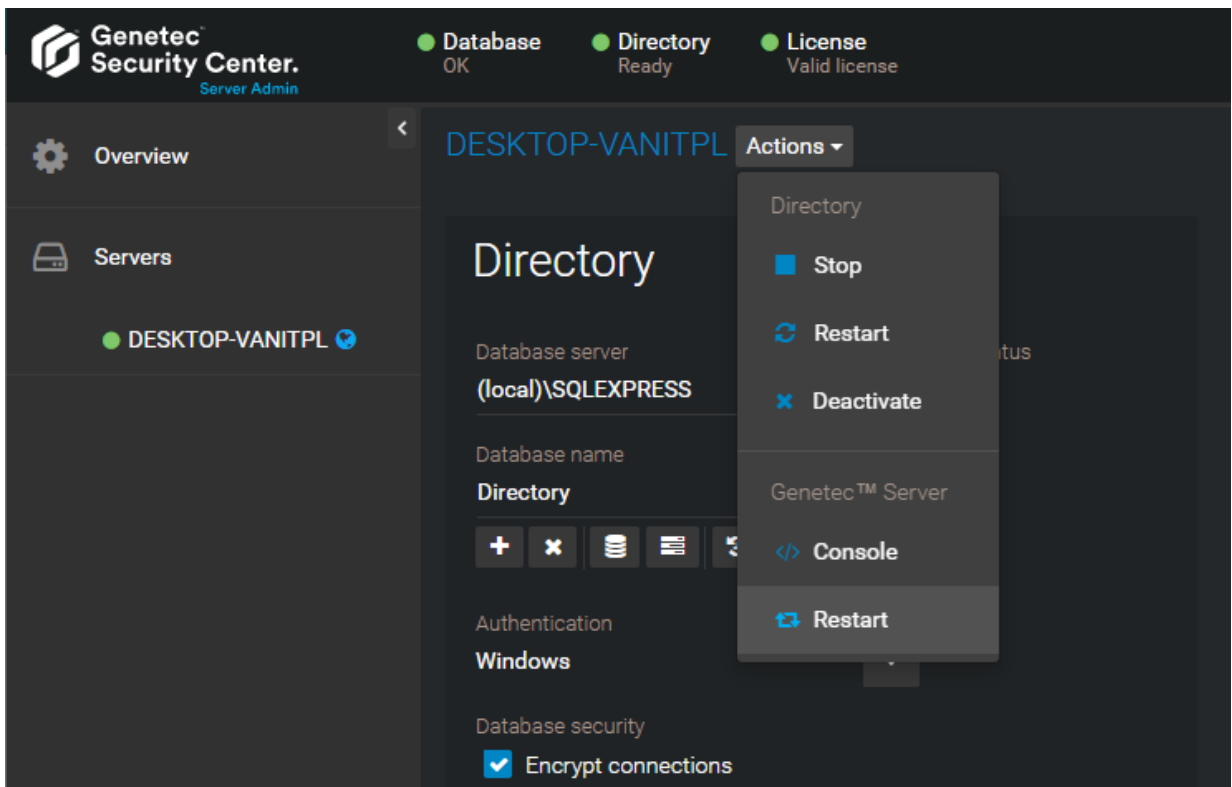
Genetec™
Security Center.
Server Admin

Database
OK

Directory
Ready

License
Valid license

Overview

Servers

DESKTOP-VANITPL

DESKTOP-VANITPL Actions

Directory

Database server
(local)\SQLEXPRESS

Database name
Directory

Authentication
Windows

Database security
Encrypt connections

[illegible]tus

Directory
Stop
Restart
Deactivate

Genetec™ Server
Console
Restart